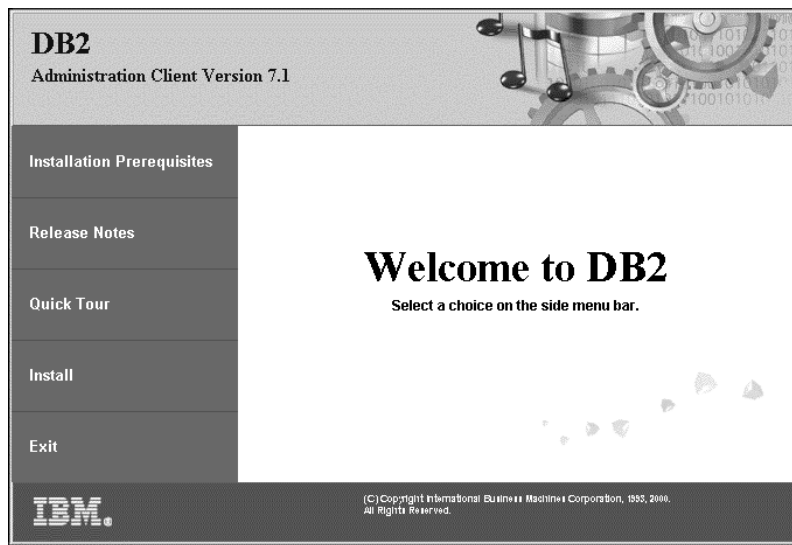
DB2
Administration Client Version 7.1

Installation Prerequisites

Release Notes

Quick Tour

Install

Exit

Welcome to DB2
Select a choice on the side menu bar.

IBM.

(C) Copyright International Business Machines Corporation, 1993, 2000.
All Rights Reserved.